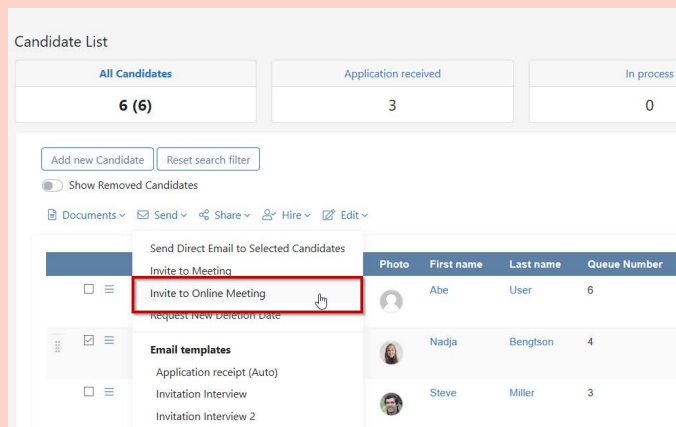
Candidate List

| All Candidates | Application received | In process |
|---|---|---|
| 6 (6) | 3 | 0 |

Add new Candidate
Reset search filter
Show Removed Candidates

Documents
Send
Share
Hire
Edit

Send Direct Email to Selected Candidates
Invite to Meeting
Invite to Online Meeting
Request New Deletion Date

Email templates
Application receipt (Auto)
Invitation Interview
Invitation Interview 2

| Photo | First name | Last name | Queue Number |
|---|---|---|---|
| | Abe | User | 6 |
| | Nadja | Bengtson | 4 |
| | Steve | Miller | 3 |